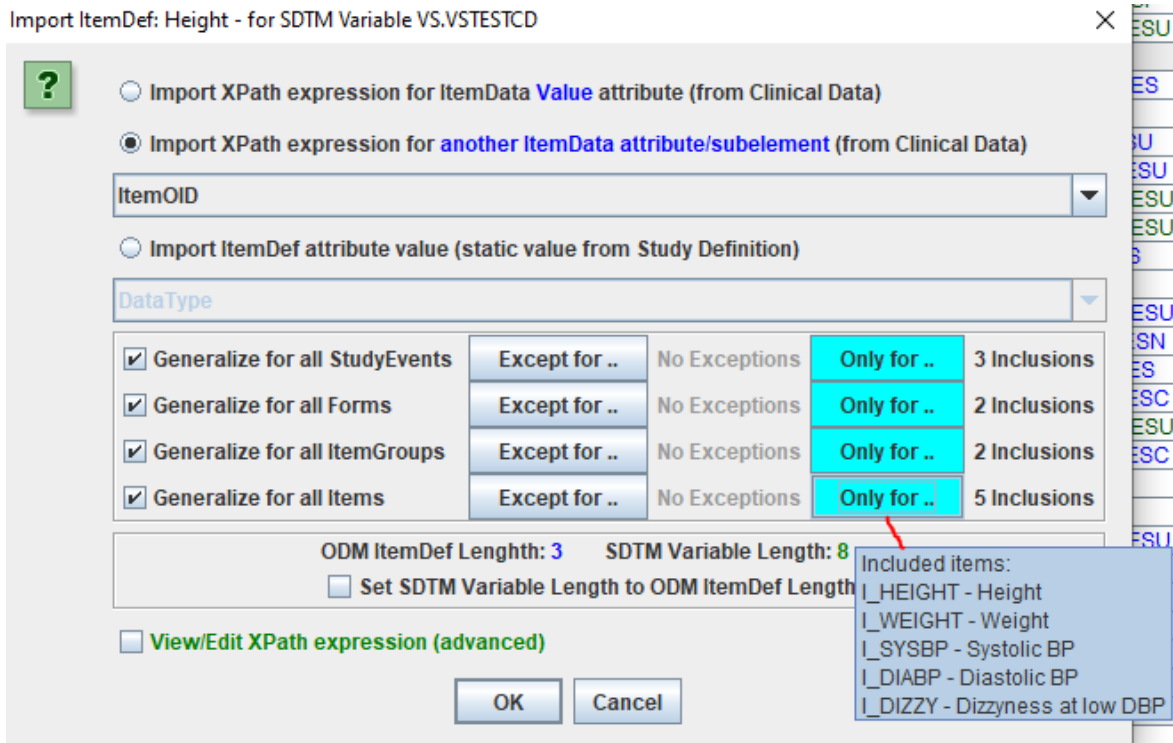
Import ItemDef: Height - for SDTM Variable VS.VSTESTCD

?

Import XPath expression for ItemData Value attribute (from Clinical Data)

Import XPath expression for another ItemData attribute/subelement (from Clinical Data)

ItemOID

Import ItemDef attribute value (static value from Study Definition)

DataType

Generalize for all StudyEvents | Except for .. | No Exceptions | Only for .. | 3 Inclusions
Generalize for all Forms | Except for .. | No Exceptions | Only for .. | 2 Inclusions
Generalize for all ItemGroups | Except for .. | No Exceptions | Only for .. | 2 Inclusions
Generalize for all Items | Except for .. | No Exceptions | Only for .. | 5 Inclusions

ODM ItemDef Lenghth: 3 SDTM Variable Length: 8

Set SDTM Variable Length to ODM ItemDef Length

Included items:
I_HEIGHT - Height
I_WEIGHT - Weight
I_SYSBP - Systolic BP
I_DIABP - Diastolic BP
I_DIZZY - Dizzyness at low DBP

View/Edit XPath expression (advanced)

OK Cancel

ESU
ES
SU
ESU
ESU
ESU
S
ESU
ESN
ES
ESC
ESU
ESC
ESU